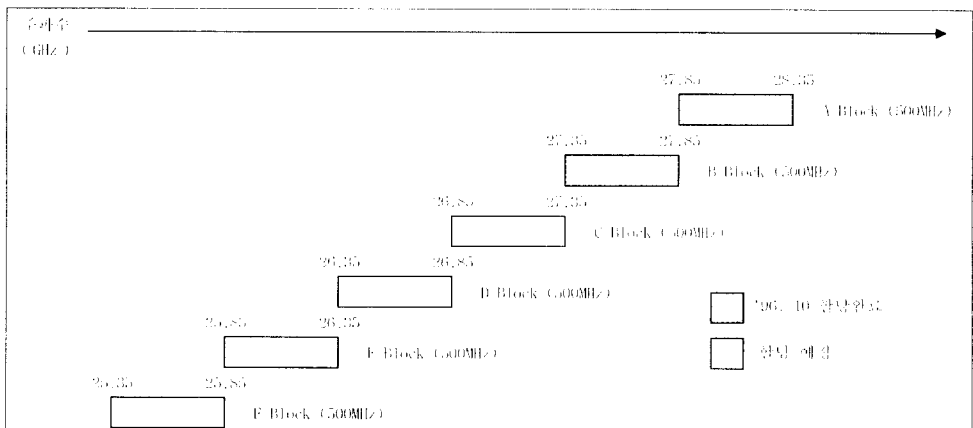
주파수
(GHz)

27.85 28.35
A Block (500MHz)

27.35 27.85
B Block (500MHz)

26.85 27.35
C Block (500MHz)

26.35 26.85
D Block (500MHz)

'96. 10 할당완료

25.85 26.35
E Block (500MHz)

할당 예정

25.35 25.85
F Block (500MHz)